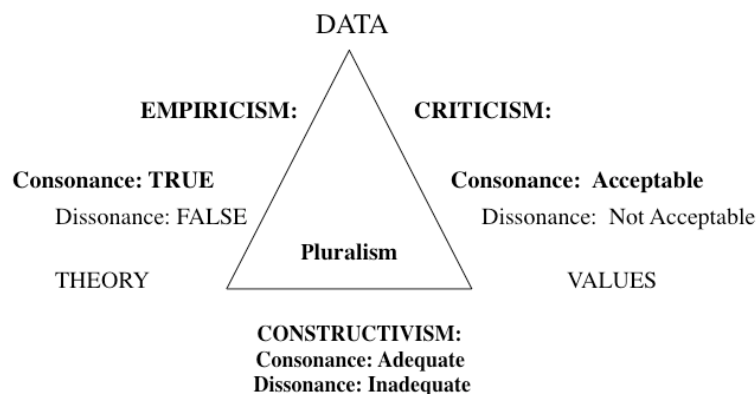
DATA

EMPIRICISM:

CRITICISM:

Consonance: TRUE

Dissonance: FALSE

Consonance: Acceptable

Dissonance: Not Acceptable

Pluralism

THEORY

VALUES

CONSTRUCTIVISM:
Consonance: Adequate
Dissonance: Inadequate